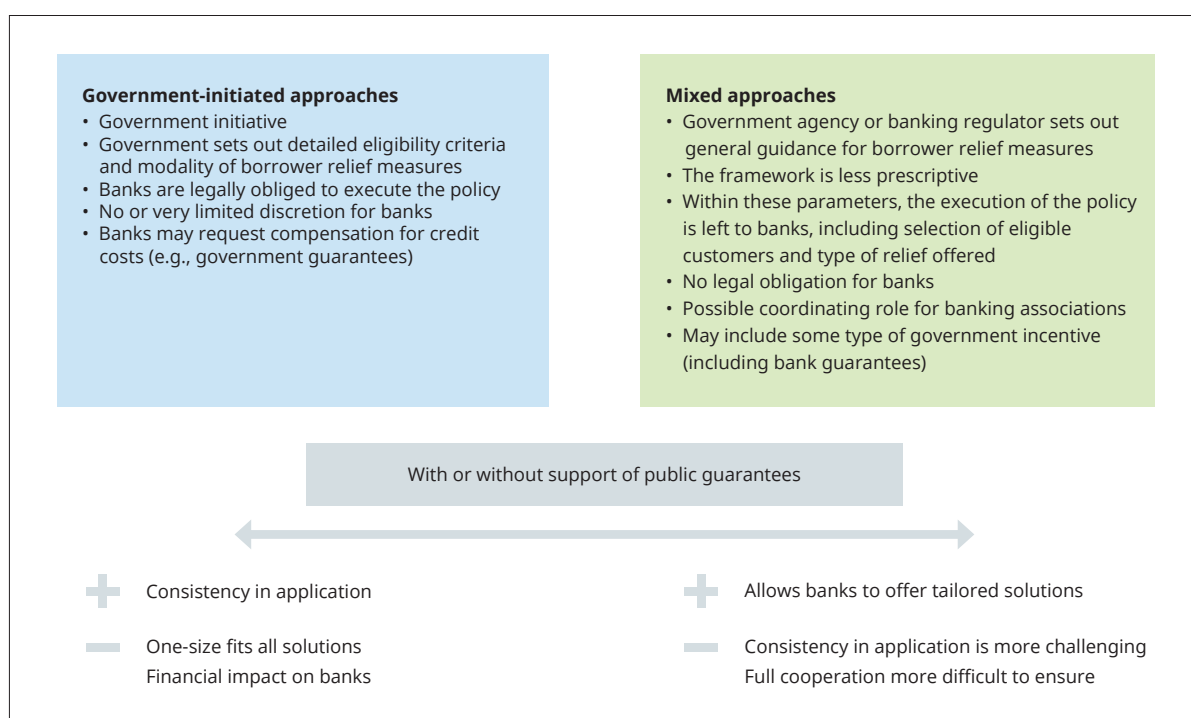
**Government-initiated approaches**
• Government initiative
• Government sets out detailed eligibility criteria and modality of borrower relief measures
• Banks are legally obliged to execute the policy
• No or very limited discretion for banks
• Banks may request compensation for credit costs (e.g., government guarantees)

**Mixed approaches**
• Government agency or banking regulator sets out general guidance for borrower relief measures
• The framework is less prescriptive
• Within these parameters, the execution of the policy is left to banks, including selection of eligible customers and type of relief offered
• No legal obligation for banks
• Possible coordinating role for banking associations
• May include some type of government incentive (including bank guarantees)

With or without support of public guarantees

Consistency in application

One-size fits all solutions
Financial impact on banks

Allows banks to offer tailored solutions

Consistency in application is more challenging
Full cooperation more difficult to ensure